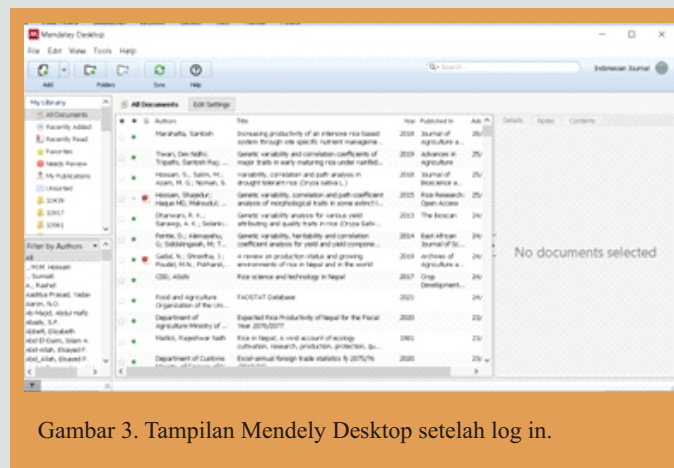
Mendeley Desktop

File Edit View Tools Help

Add Folders Sync Help

Q• Search

Indonesian Journal

My Library

All Documents

Recently Added

Recently Read

Favorites

Needs Review

My Publications

Unsorted

10439

10917

10961

All Documents Edit Settings

Authors Title Year Published In Add

Marahatta, Santosh | Increasing productivity of an intensive rice based system through site specific nutrient manageme... | 2019 | Journal of Agriculture a... | 26/

Tiwari, Dev Nidhi; Tripathi, Santosh Raj; ... | Genetic variability and correlation coefficients of major traits in early maturing rice under rainfed... | 2019 | Advances in Agriculture | 25/

Hossain, S.; Salim, M.; Azam, M. G.; Noman, S. | Variability, correlation and path analysis in drought tolerant rice (Oryza sativa L.) | 2018 | Journal of Bioscience a... | 25/

Hossain, Shujedur; Haque MD, Maksudul; ... | Genetic variability, correlation and path coefficient analysis of morphological traits in some extinct l... | 2015 | Rice Research: Open Access | 25/

Dhanwani, R. K.; Sarawgi, A. K.; Solanki;... | Genetic variability analysis for various yield attributing and quality traits in rice (Oryza Sativ... | 2013 | The Bioscan | 24/

Ferrite, D.; Alemayehu, G.; Siddalingaiah, M. T... | Genetic variability, heritability and correlation coefficient analysis for yield and yield compone... | 2014 | East African Journal of Sc... | 24/

Gadal, N.; Shrestha, J.; Poudel, M.N.; Pokharel,... | A review on production status and growing environments of rice in Nepal and in the world | 2019 | Archives of Agriculture a... | 24/

CDD; KSAN | Rice science and technology in Nepal | 2017 | Crop Development... | 24/

Food and Agriculture Organization of the Un... | FAOSTAT Database | 2021 | | 24/

Department of Agriculture Ministry of ... | Expected Rice Productivity of Nepal for the Fiscal Year 2076/2077 | 2020 | | 23/

Mallick, Rajeshwar Nath | Rice in Nepal; a vivid account of ecology cultivation, research, production, protection, qu... | 1981 | | 23/

Department of Customs | Excel-annual foreign trade statistics fy 2075/76 | 2020 | | 23/

Details Notes Contents

No documents selected

Filter by Authors

All

, MIM Hossain

, Sumaiti

A., Rashid

Aaditya Prasad, Yadav

Aaron, N.O.

Ab Majid, Abdul Hafiz

Abate, S.P.

Abbott, Elizabeth

Abd El Exam, Islam A.

Abd-Allah, Elsayed F.

Abd-Allah, Elsayed F.

Gambar 3. Tampilan Mendely Desktop setelah log in.